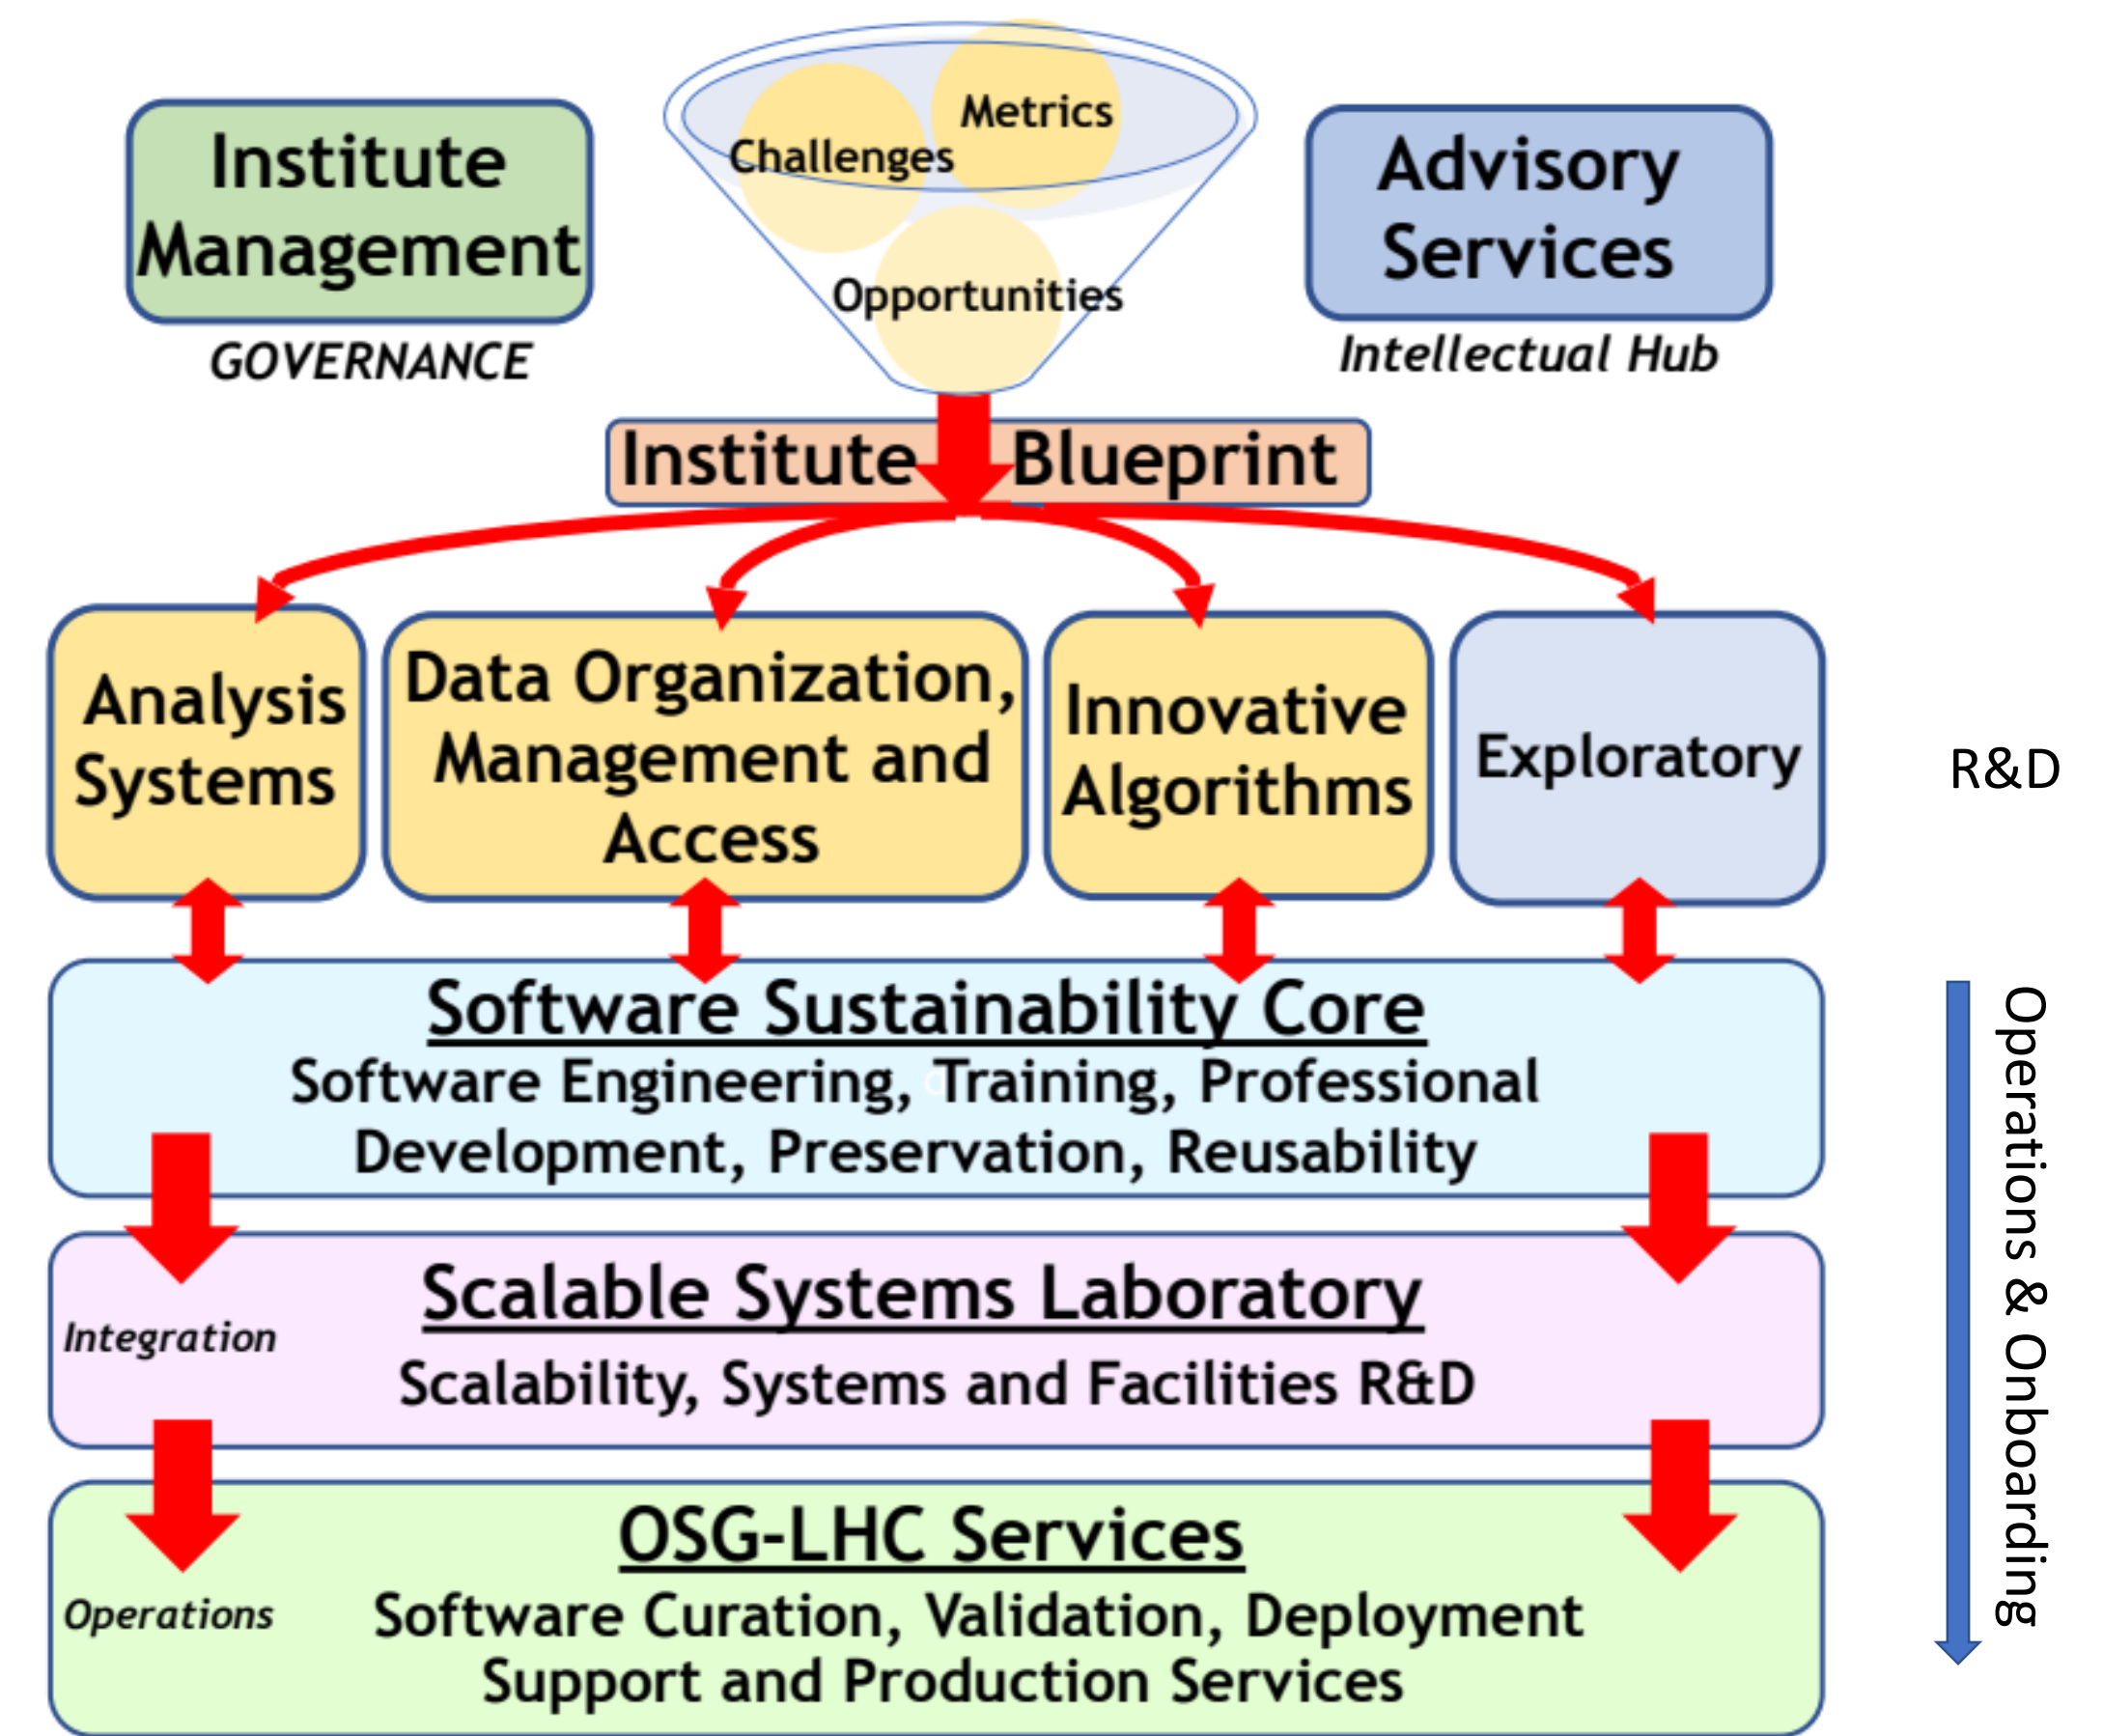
Institute Management

GOVERNANCE

Metrics

Challenges

Opportunities

Advisory Services

Intellectual Hub

Institute Blueprint

Analysis Systems

Data Organization, Management and Access

Innovative Algorithms

Exploratory

R&D

Software Sustainability Core

Software Engineering, Training, Professional Development, Preservation, Reusability

Scalable Systems Laboratory

Integration

Scalability, Systems and Facilities R&D

OSG-LHC Services

Operations

Software Curation, Validation, Deployment Support and Production Services

Operations & Onboarding